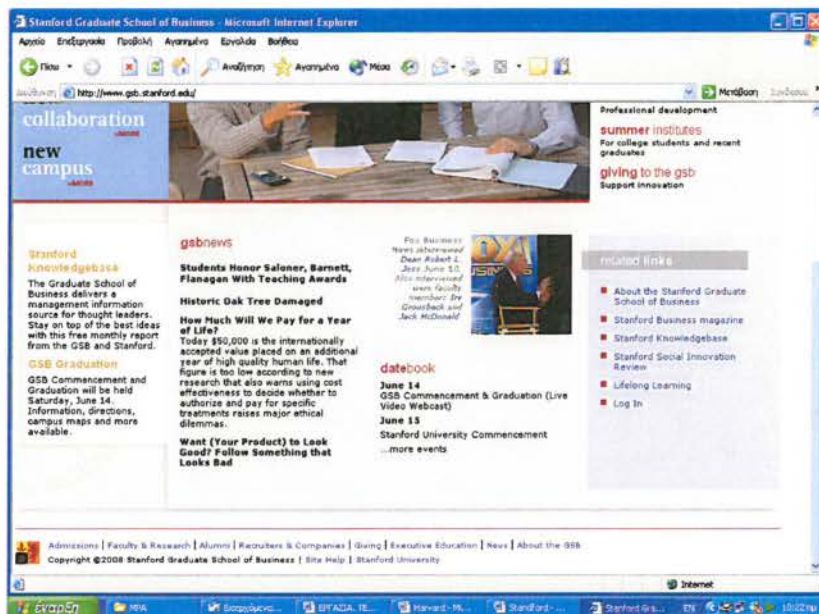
Stanford Graduate School of Business - Microsoft Internet Explorer

Αρχείο Επεξεργασία Προβολή Αγαπημένα Εργαλεία Βοήθεια

Πίσω Αναζήτηση Αγαπημένα Μέσα

Διεύθυνση http://www.gsb.stanford.edu/ Μετάβαση Σύνδεσμοι

collaboration

new campus

Professional development

summer institutes
For college students and recent graduates

giving to the gsb
Support innovation

Stanford Knowledgebase

The Graduate School of Business delivers a management information source for thought leaders. Stay on top of the best ideas with this free monthly report from the GSB and Stanford.

GSB Graduation

GSB Commencement and Graduation will be held Saturday, June 14. Information, directions, campus maps and more available.

gsbnews

Students Honor Saloner, Barnett, Flanagan With Teaching Awards

Historic Oak Tree Damaged

How Much Will We Pay for a Year of Life?
Today $50,000 is the internationally accepted value placed on an additional year of high quality human life. That figure is too low according to new research that also warns using cost effectiveness to decide whether to authorize and pay for specific treatments raises major ethical dilemmas.

Want (Your Product) to Look Good? Follow Something that Looks Bad

Fox Business News interviewed Dean Robert L. Joss June 10. Also interviewed were faculty members Irv Grousbeck and Jack McDonald

datebook

June 14
GSB Commencement & Graduation (Live Video Webcast)

June 15
Stanford University Commencement

...more events

related links

About the Stanford Graduate School of Business

Stanford Business magazine

Stanford Knowledgebase

Stanford Social Innovation Review

Lifelong Learning

Log In

Admissions | Faculty & Research | Alumni | Recruiters & Companies | Giving | Executive Education | News | About the GSB

Copyright ©2008 Stanford Graduate School of Business | Site Help | Stanford University

Internet

έναρξη MBA Εισερχόμενα ΕΡΓΑΣΙΑ. ΤΕ... Harvard - Mi... Stanford - ... Stanford Gra... EN 10:02 πμ